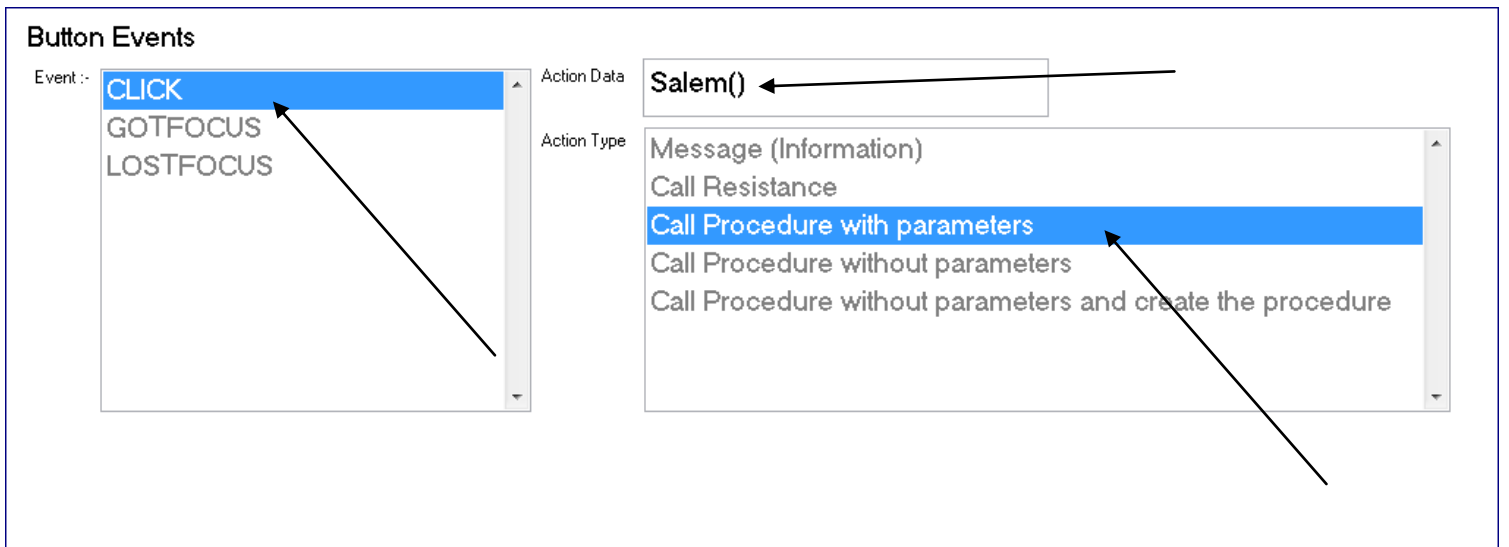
Button Events

Event :-

CLICK
GOTFOCUS
LOSTFOCUS

Action Data

Salem()

Action Type

Message (Information)
Call Resistance
Call Procedure with parameters
Call Procedure without parameters
Call Procedure without parameters and create the procedure